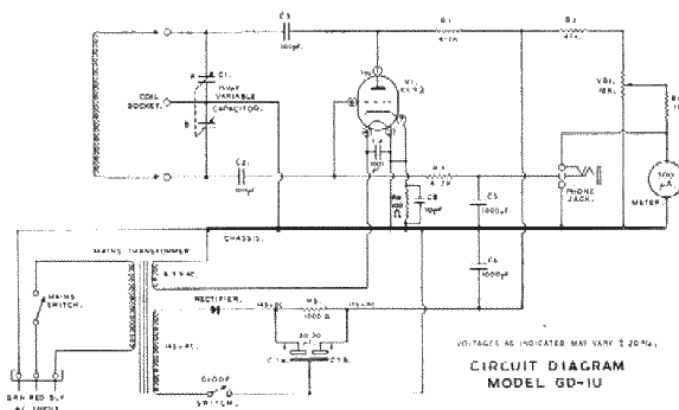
C3
100pF.
R1
47K
R2
47K
V1
6CW4
C1
150pF
VARIABLE
CAPACITOR
COIL
SOCKET
a
b
C2
100pF
R4
4.7K
C5
1000pF
PHONE
JACK
VR1
10K
500
μA
METER
R3
C8
100pF
CHASSIS
MAINS TRANSFORMER
6.3 V AC
MAINS
SWITCH
C6
1000pF
RECTIFIER
R5
1000 Ω
30-30
μF
C7a
C7b
DIODE
SWITCH
VOLTAGES AS INDICATED MAY VARY ± 20%.
CIRCUIT DIAGRAM
MODEL GD-1U
GRN RED BLK
AC INPUT